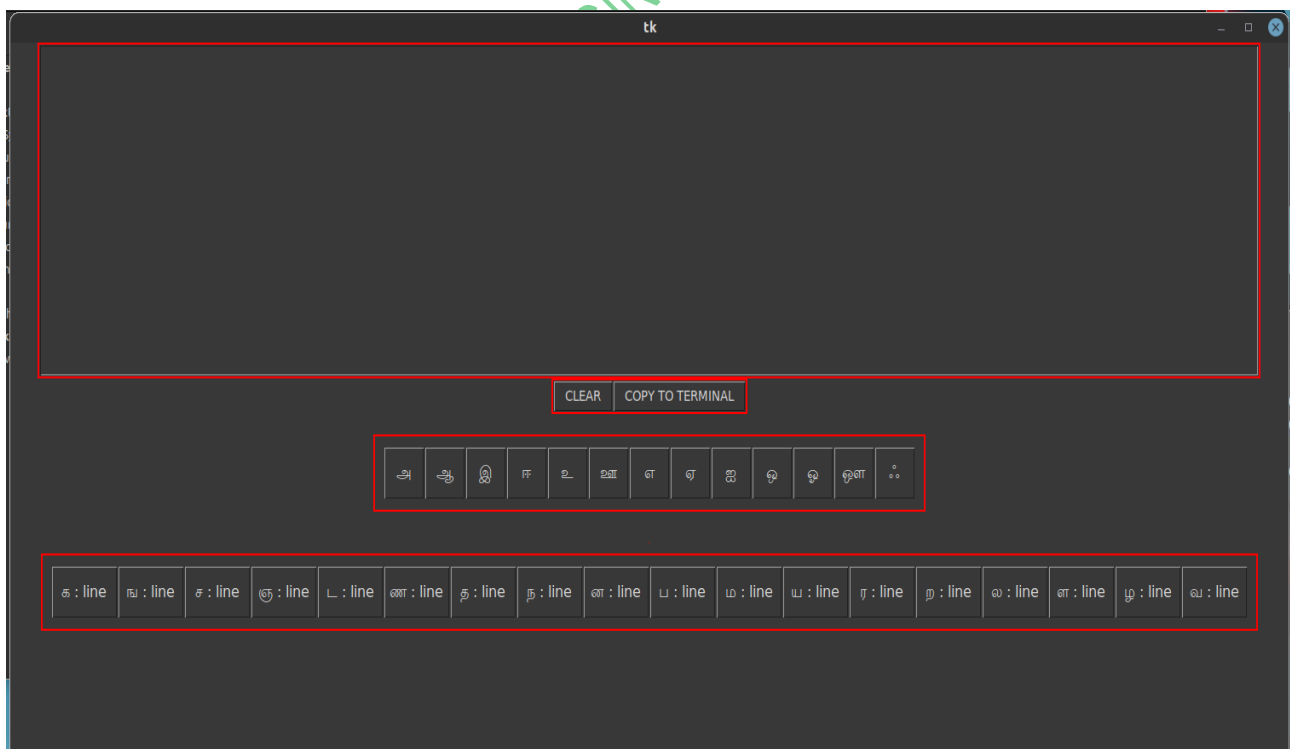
tk

CLEAR COPY TO TERMINAL

அ ஆ இ ஈ உ ஊ எ ஏ ஐ ஒ ஓ ஔ ஃ

க : line ங : line ச : line ஞ : line ட : line ண : line த : line ந : line ன : line ப : line ம : line ய : line ர : line ற : line ல : line ள : line ழ : line வ : line